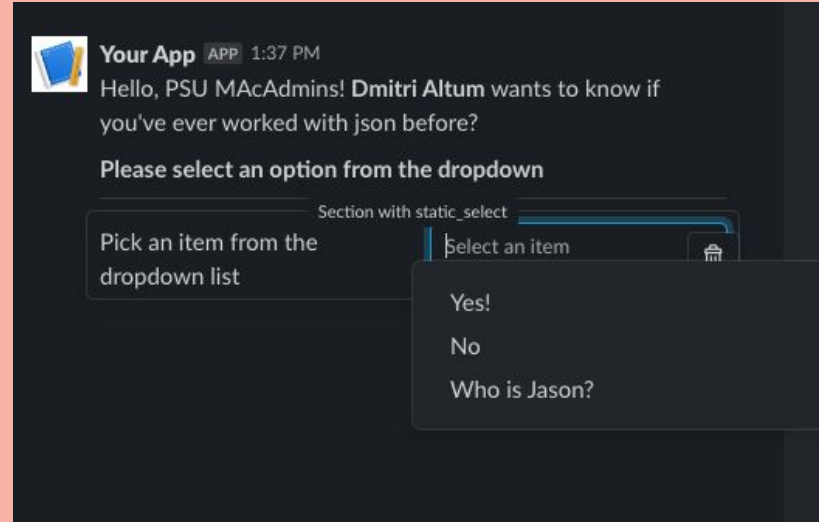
Your App APP 1:37 PM
Hello, PSU MAcAdmins! **Dmitri Altum** wants to know if you've ever worked with json before?

**Please select an option from the dropdown**

Section with static_select

Pick an item from the dropdown list

Select an item

Yes!
No
Who is Jason?